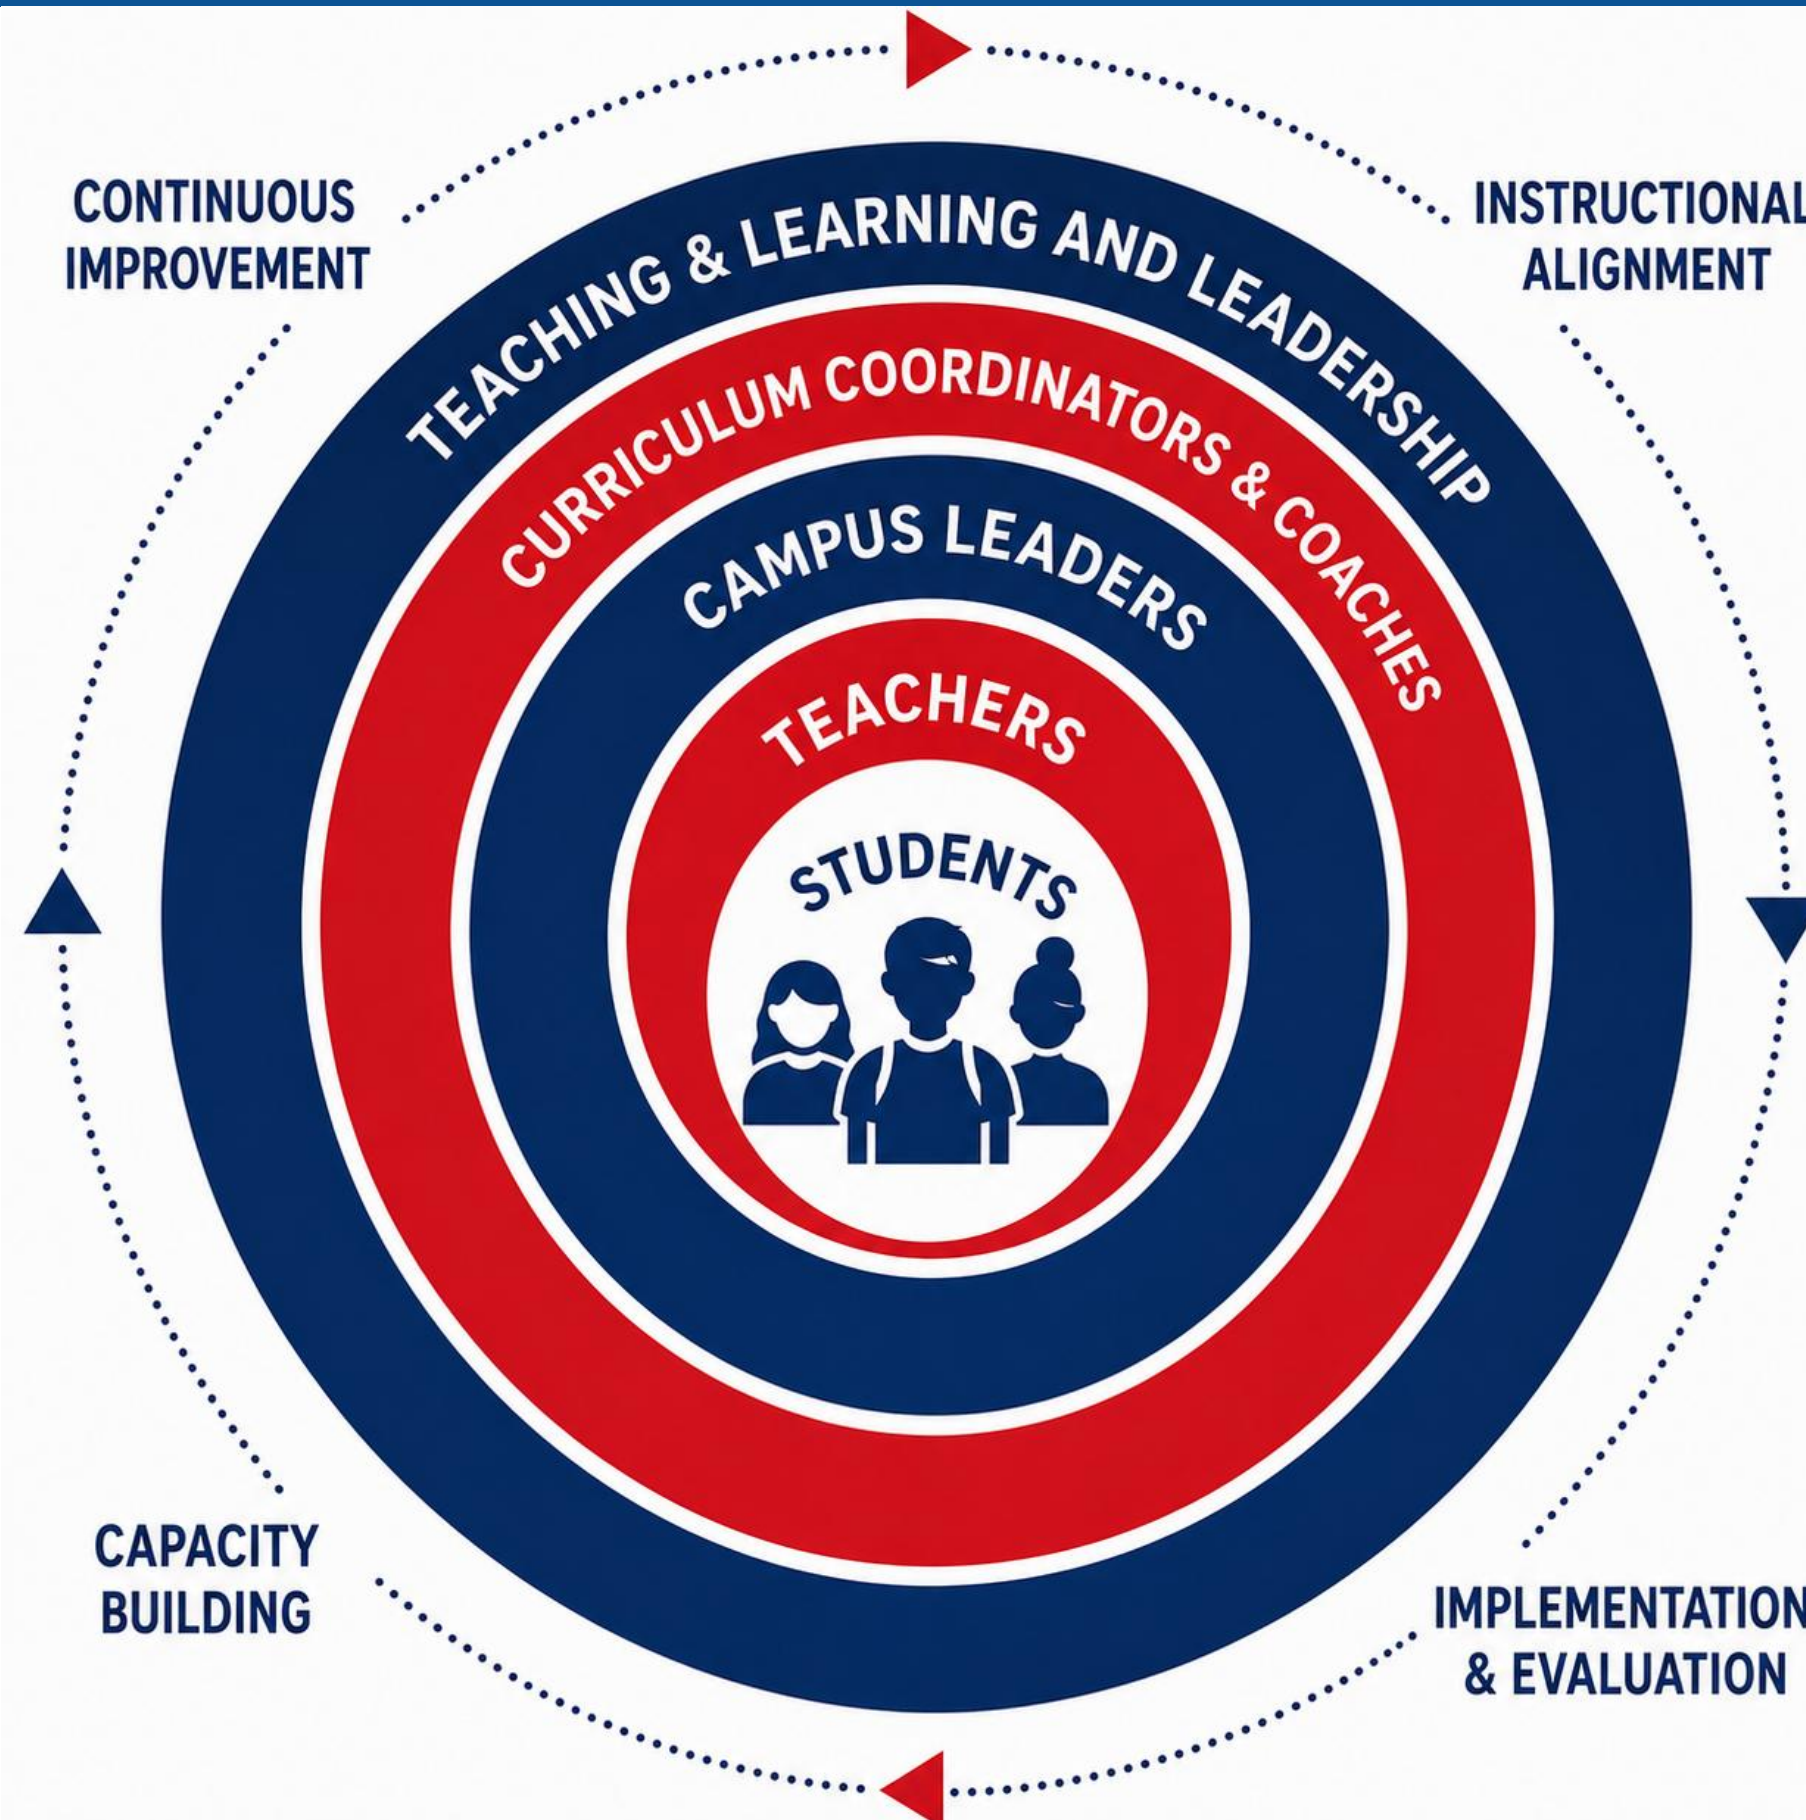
CONTINUOUS IMPROVEMENT

INSTRUCTIONAL ALIGNMENT

TEACHING & LEARNING AND LEADERSHIP

CURRICULUM COORDINATORS & COACHES

CAMPUS LEADERS

TEACHERS

STUDENTS

CAPACITY BUILDING

IMPLEMENTATION & EVALUATION